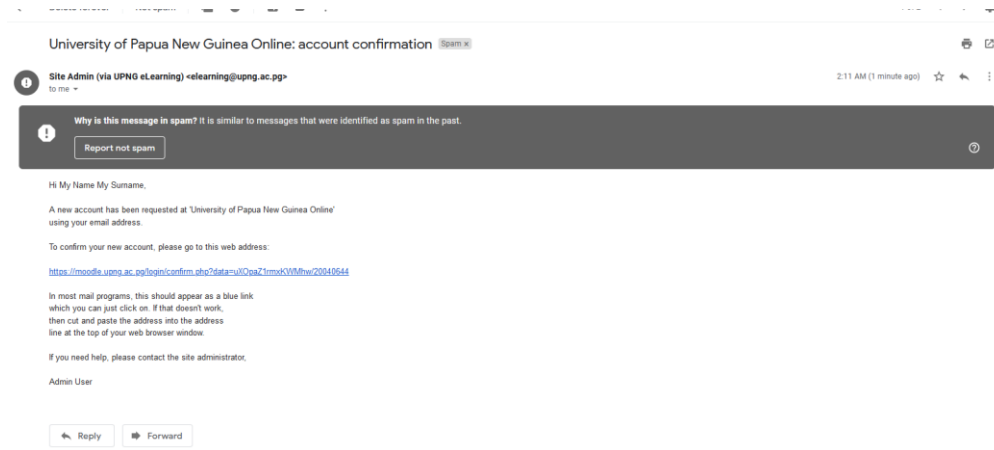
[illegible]

University of Papua New Guinea Online: account confirmation Spam ×

Site Admin (via UPNG eLearning) <elearning@upng.ac.pg>
to me

2:11 AM (1 minute ago)

Why is this message in spam? It is similar to messages that were identified as spam in the past.

Report not spam

Hi My Name My Surname,

A new account has been requested at 'University of Papua New Guinea Online' using your email address.

To confirm your new account, please go to this web address:

https://moodle.upng.ac.pg/login/confirm.php?data=uXOpaZ1rmxKWMhw/20040644

In most mail programs, this should appear as a blue link which you can just click on. If that doesn't work, then cut and paste the address into the address line at the top of your web browser window.

If you need help, please contact the site administrator,

Admin User

Reply

Forward